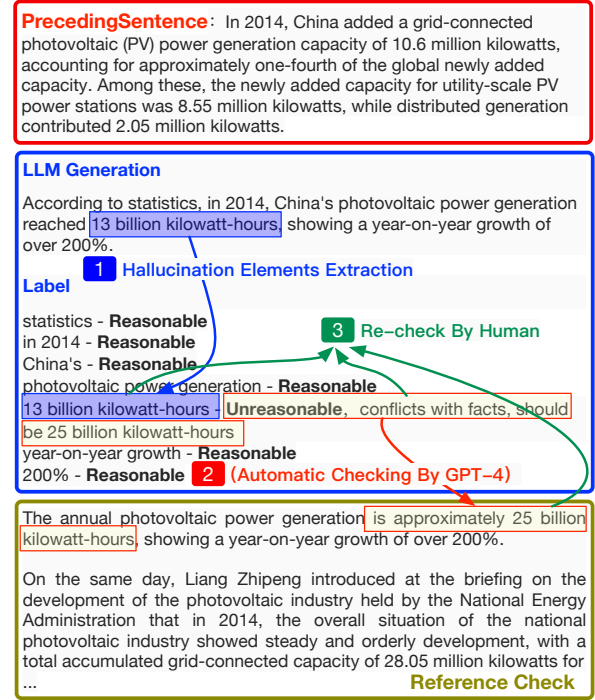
PrecedingSentence: In 2014, China added a grid-connected photovoltaic (PV) power generation capacity of 10.6 million kilowatts, accounting for approximately one-fourth of the global newly added capacity. Among these, the newly added capacity for utility-scale PV power stations was 8.55 million kilowatts, while distributed generation contributed 2.05 million kilowatts.

LLM Generation

According to statistics, in 2014, China's photovoltaic power generation reached 13 billion kilowatt-hours, showing a year-on-year growth of over 200%.

1 Hallucination Elements Extraction

Label

statistics - **Reasonable**
in 2014 - **Reasonable**
China's - **Reasonable**
photovoltaic power generation - **Reasonable**
13 billion kilowatt-hours - **Unreasonable**, conflicts with facts, should be 25 billion kilowatt-hours
year-on-year growth - **Reasonable**
200% - **Reasonable**

3 Re-check By Human

2 (Automatic Checking By GPT-4)

The annual photovoltaic power generation is approximately 25 billion kilowatt-hours, showing a year-on-year growth of over 200%.

On the same day, Liang Zhipeng introduced at the briefing on the development of the photovoltaic industry held by the National Energy Administration that in 2014, the overall situation of the national photovoltaic industry showed steady and orderly development, with a total accumulated grid-connected capacity of 28.05 million kilowatts for ...

Reference Check